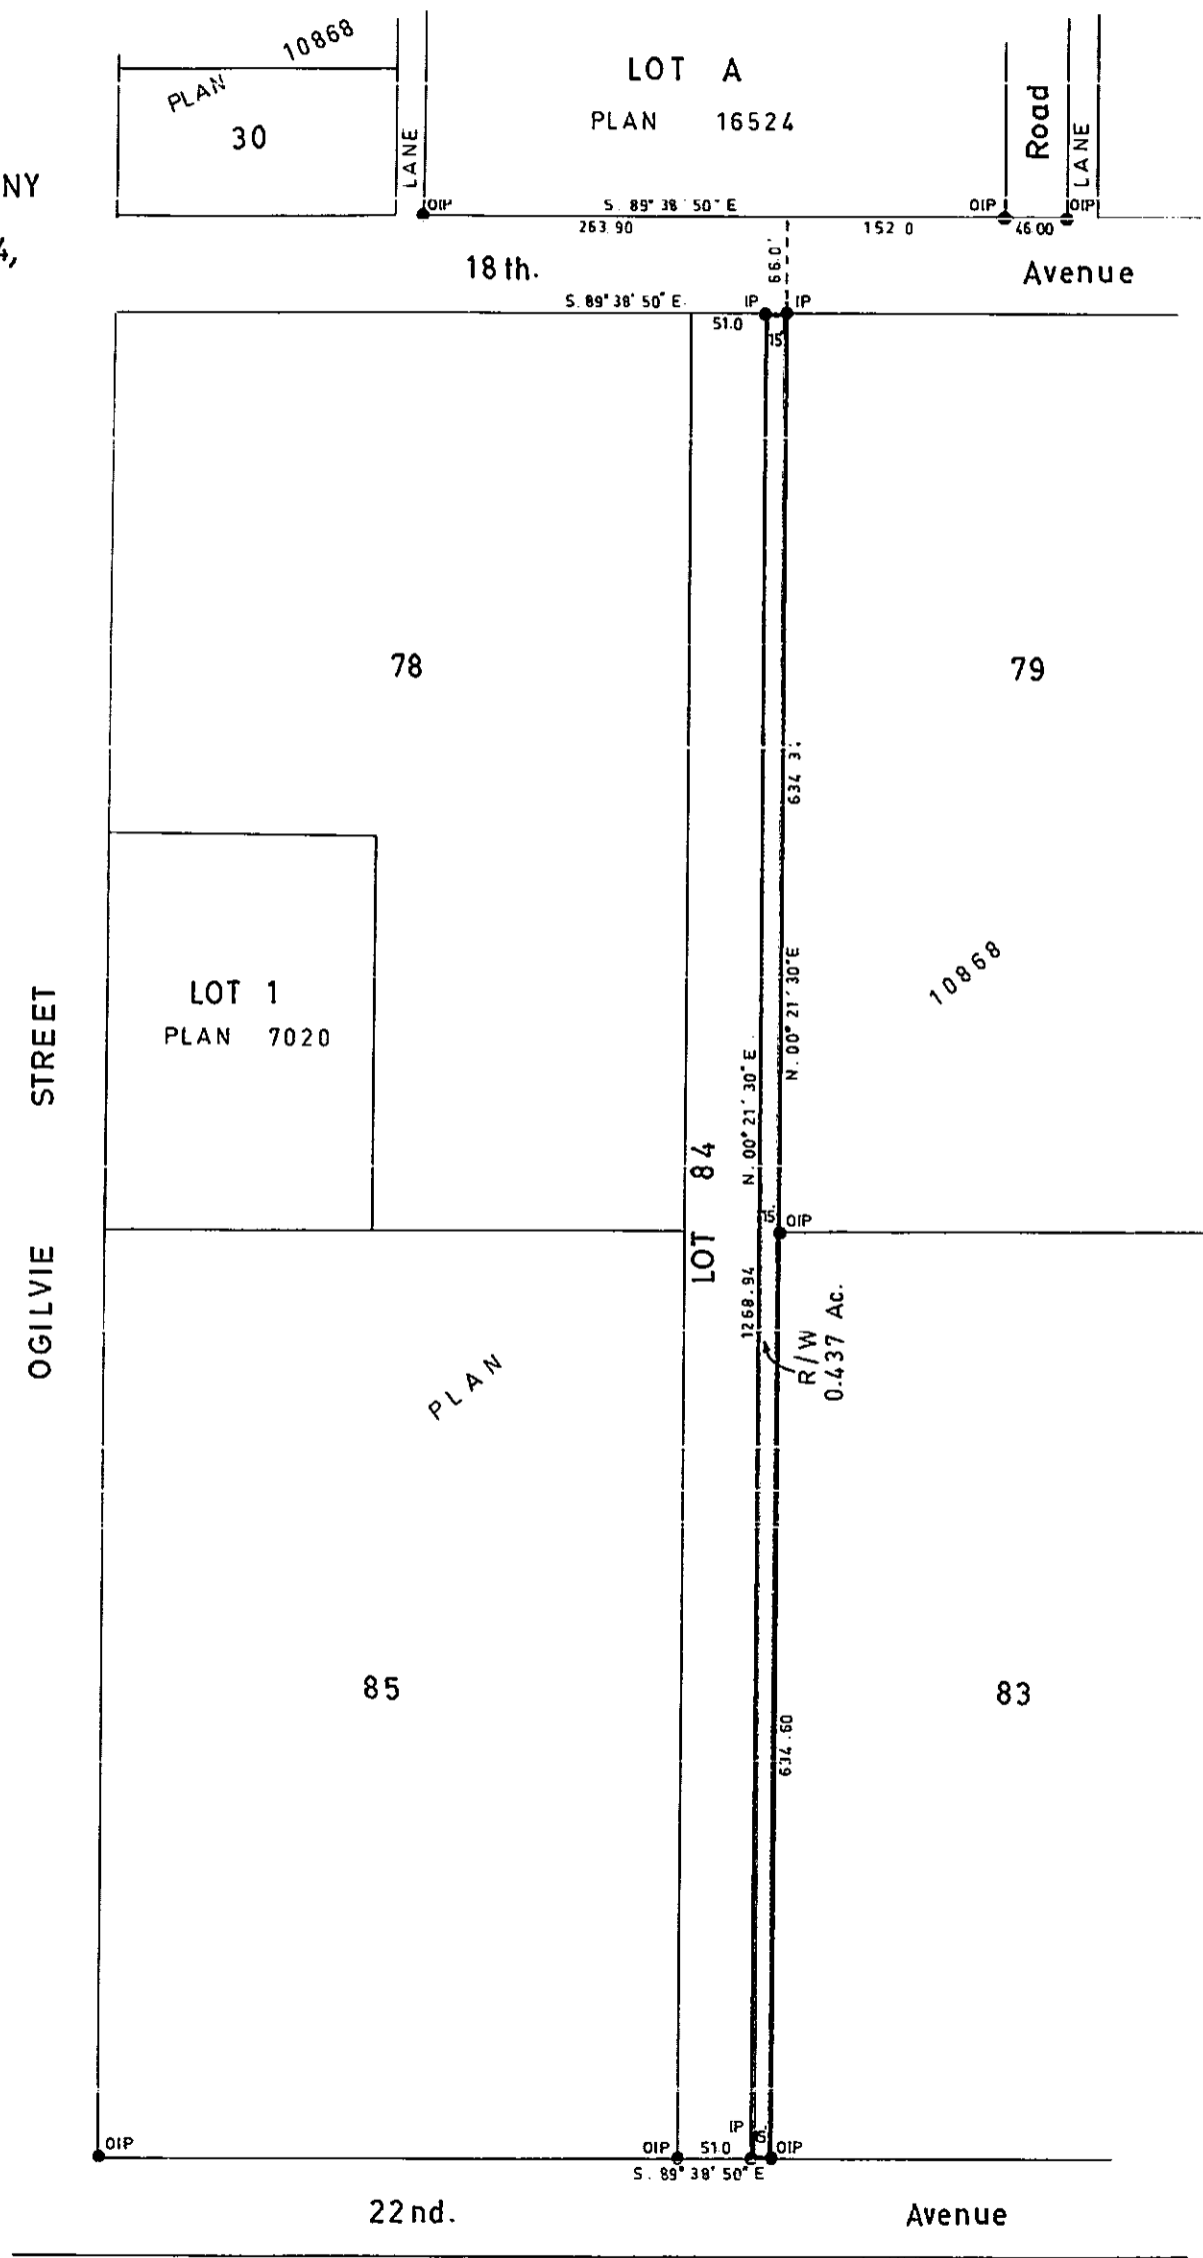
NY

4,

PLAN 10868

30

LANE

LOT A

PLAN 16524

Road

LANE

OIP

S. 89° 38' 50" E

OIP

OIP

263.90

152.0

46.00

66.0'

18 th.

Avenue

S. 89° 38' 50" E.

IP

IP

51.0

15'

78

79

634.3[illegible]

N. 00° 21' 30" E

10868

LOT 1

PLAN 7020

STREET

N. 00° 21' 30" E.

LOT 84

15'

OIP

OGILVIE

1268.94

R/W 0.437 Ac.

PLAN

85

83

634.60

OIP

OIP

51.0

IP

15'

OIP

S. 89° 38' 50" E

22nd.

Avenue